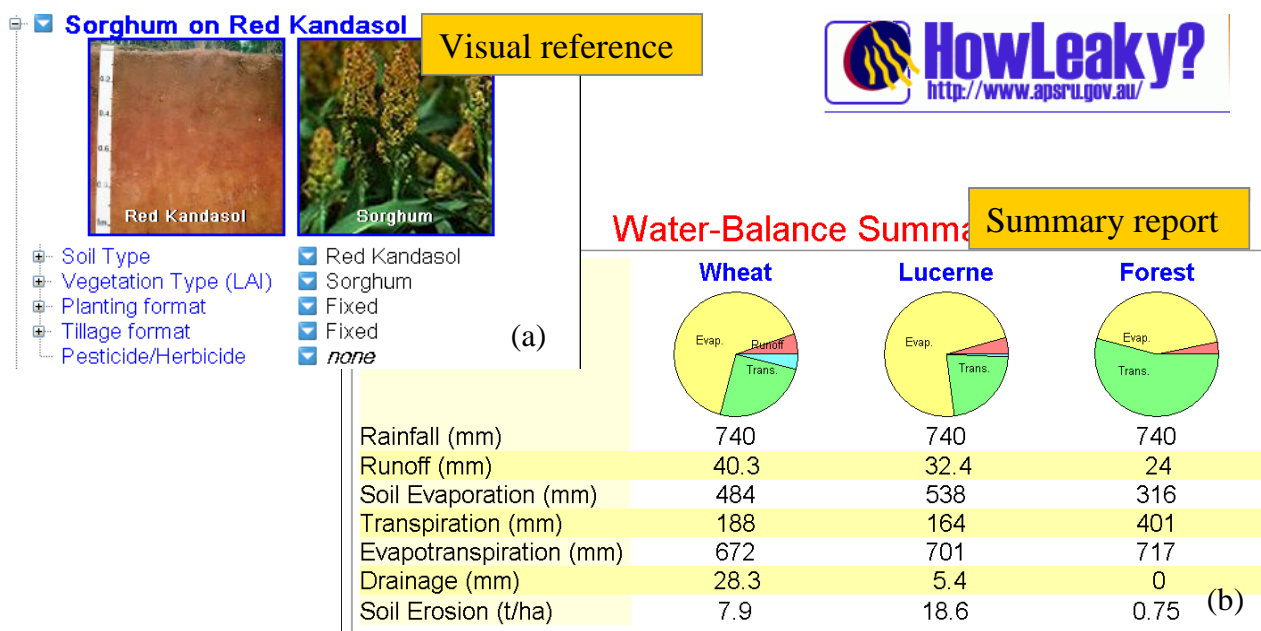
Sorghum on Red Kandasol

Visual reference

Red Kandasol

Sorghum

HowLeaky?
http://www.apsru.gov.au/

| | |
|---|---|
| Soil Type | Red Kandasol |
| Vegetation Type (LAI) | Sorghum |
| Planting format | Fixed |
| Tillage format | Fixed |
| Pesticide/Herbicide | none |

(a)

Water-Balance Summa

Summary report

| | Wheat | Lucerne | Forest |
|---|---|---|---|
| | Evap. Runoff Trans. | Evap. Trans. | Evap. Trans. |
| Rainfall (mm) | 740 | 740 | 740 |
| Runoff (mm) | 40.3 | 32.4 | 24 |
| Soil Evaporation (mm) | 484 | 538 | 316 |
| Transpiration (mm) | 188 | 164 | 401 |
| Evapotranspiration (mm) | 672 | 701 | 717 |
| Drainage (mm) | 28.3 | 5.4 | 0 |
| Soil Erosion (t/ha) | 7.9 | 18.6 | 0.75 |

(b)